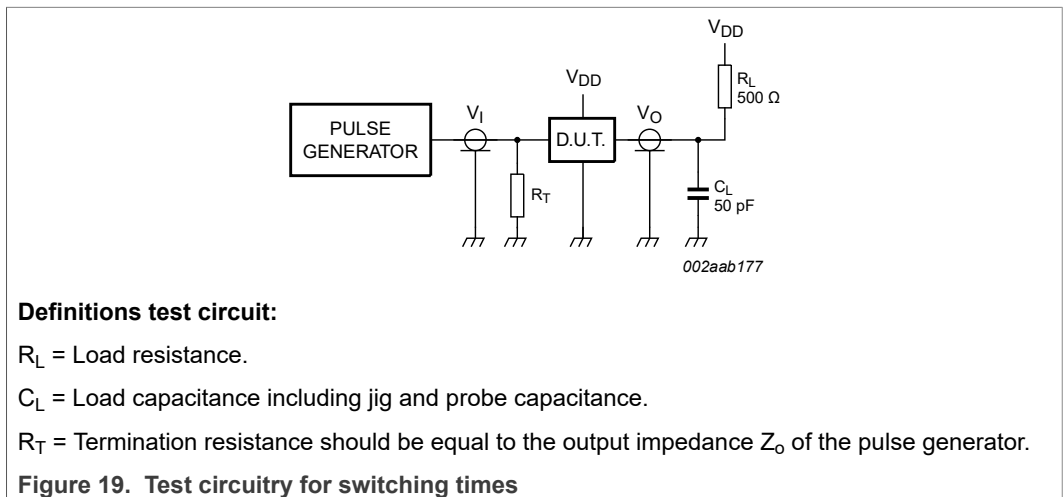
$V_{DD}$

$V_{DD}$

$R_L$
500 Ω

PULSE GENERATOR

$V_I$

D.U.T.

$V_O$

$R_T$

$C_L$
50 pF

002aab177

**Definitions test circuit:**

$R_L$ = Load resistance.

$C_L$ = Load capacitance including jig and probe capacitance.

$R_T$ = Termination resistance should be equal to the output impedance $Z_o$ of the pulse generator.

**Figure 19. Test circuitry for switching times**